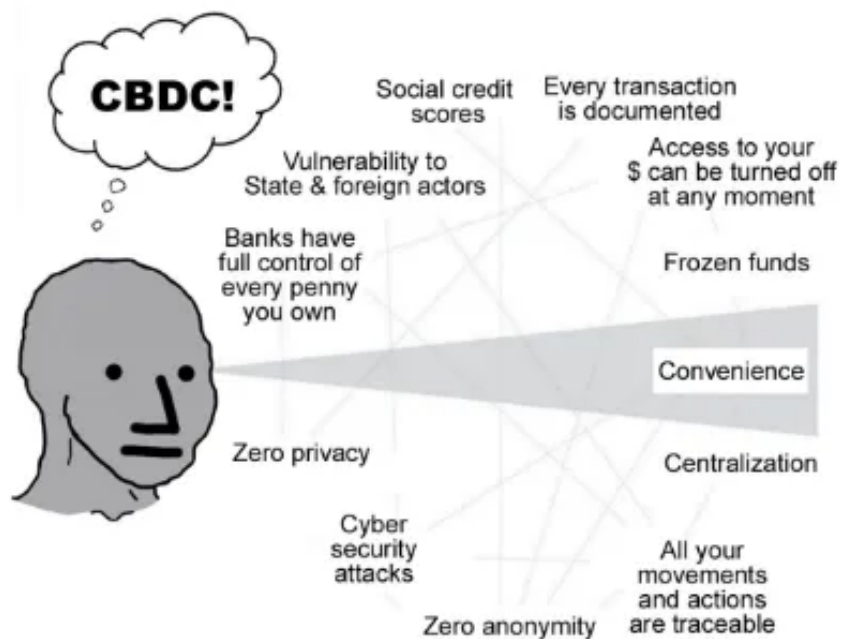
CBDC!

Social credit scores

Every transaction is documented

Vulnerability to State & foreign actors

Access to your $ can be turned off at any moment

Banks have full control of every penny you own

Frozen funds

Convenience

Zero privacy

Centralization

Cyber security attacks

All your movements and actions are traceable

Zero anonymity